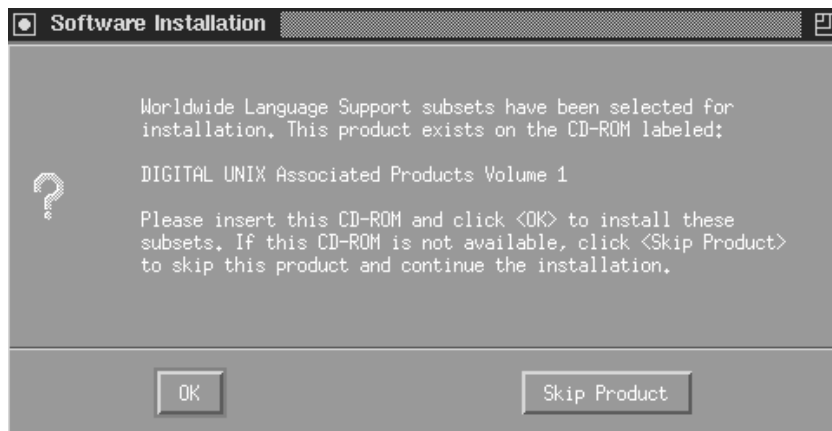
Software Installation

Worldwide Language Support subsets have been selected for installation. This product exists on the CD-ROM labeled:

DIGITAL UNIX Associated Products Volume 1

Please insert this CD-ROM and click <OK> to install these subsets. If this CD-ROM is not available, click <Skip Product> to skip this product and continue the installation.

OK

Skip Product